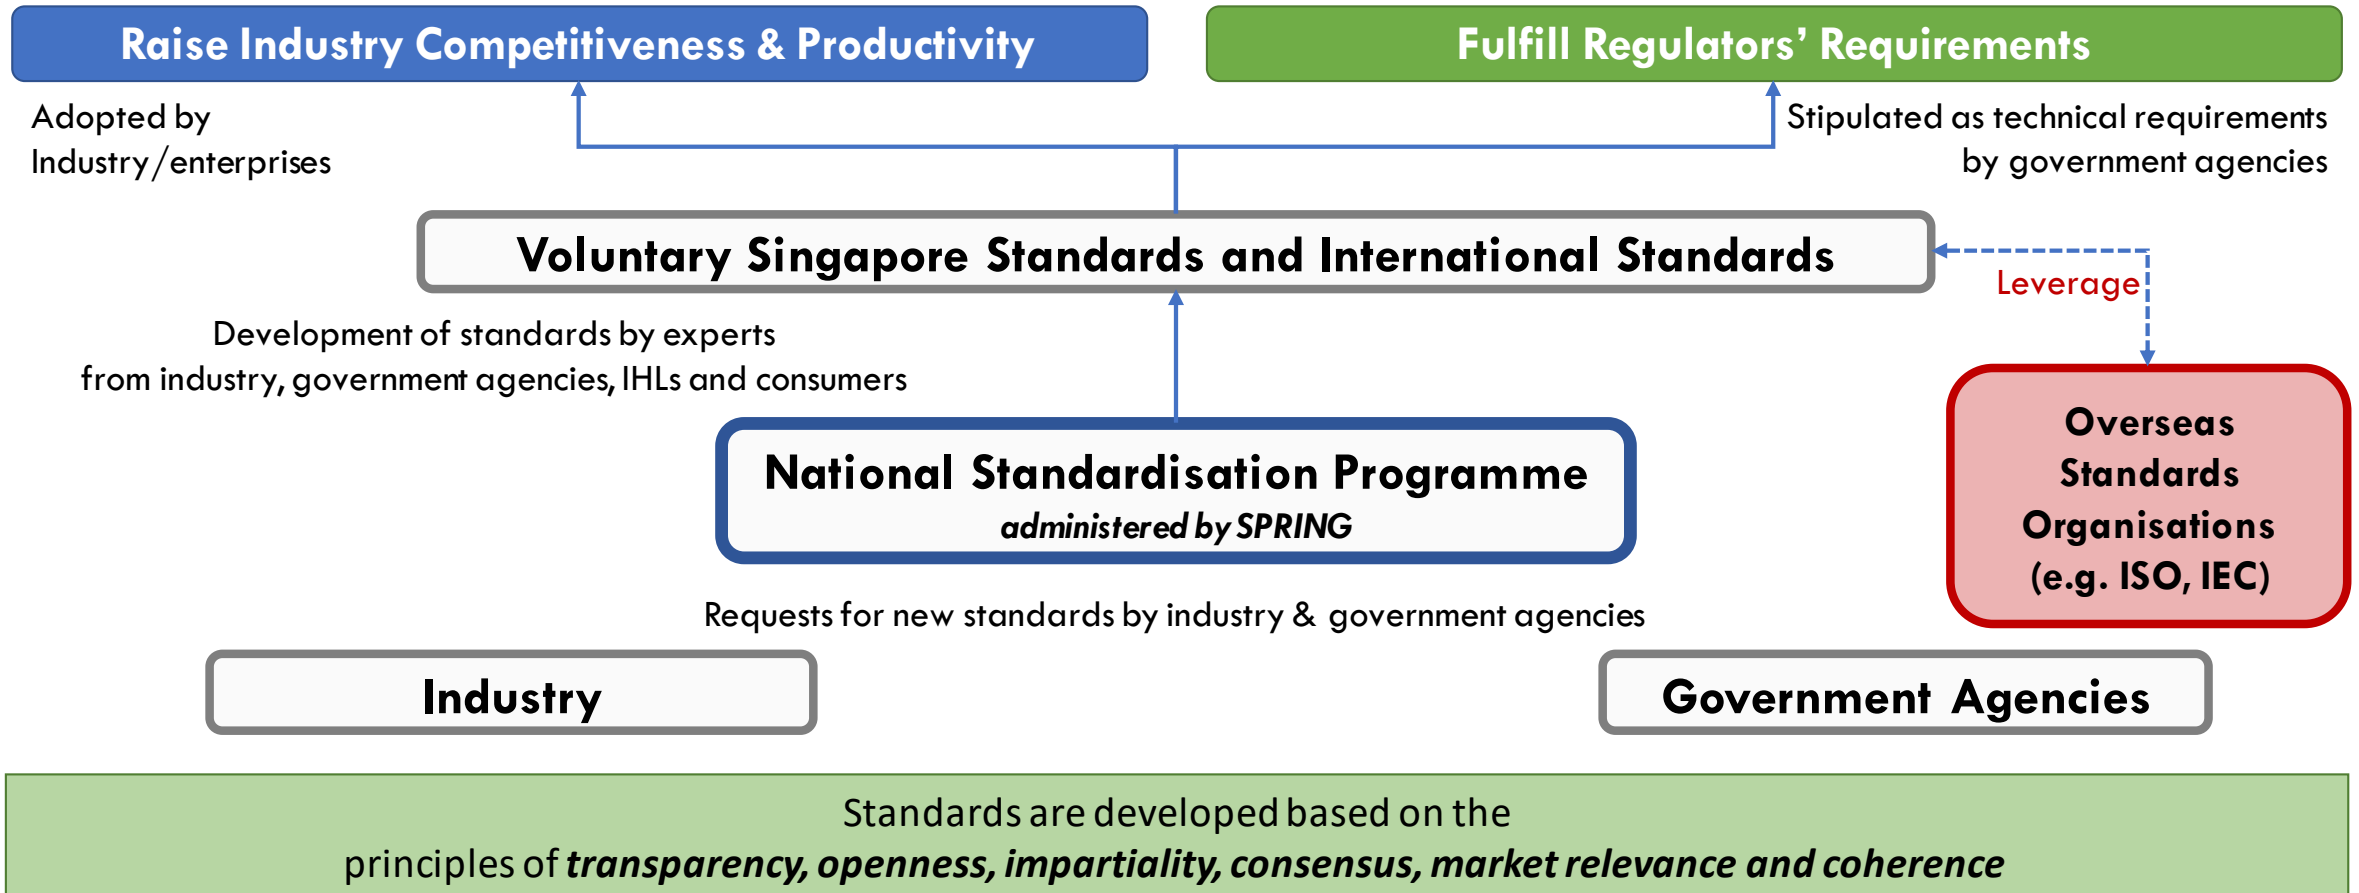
Raise Industry Competitiveness & Productivity

Fulfill Regulators' Requirements

Adopted by Industry/enterprises

Stipulated as technical requirements by government agencies

Voluntary Singapore Standards and International Standards

Leverage

Development of standards by experts from industry, government agencies, IHLs and consumers

Overseas Standards Organisations (e.g. ISO, IEC)

National Standardisation Programme
*administered by SPRING*

Requests for new standards by industry & government agencies

Industry

Government Agencies

Standards are developed based on the principles of ***transparency, openness, impartiality, consensus, market relevance and coherence***